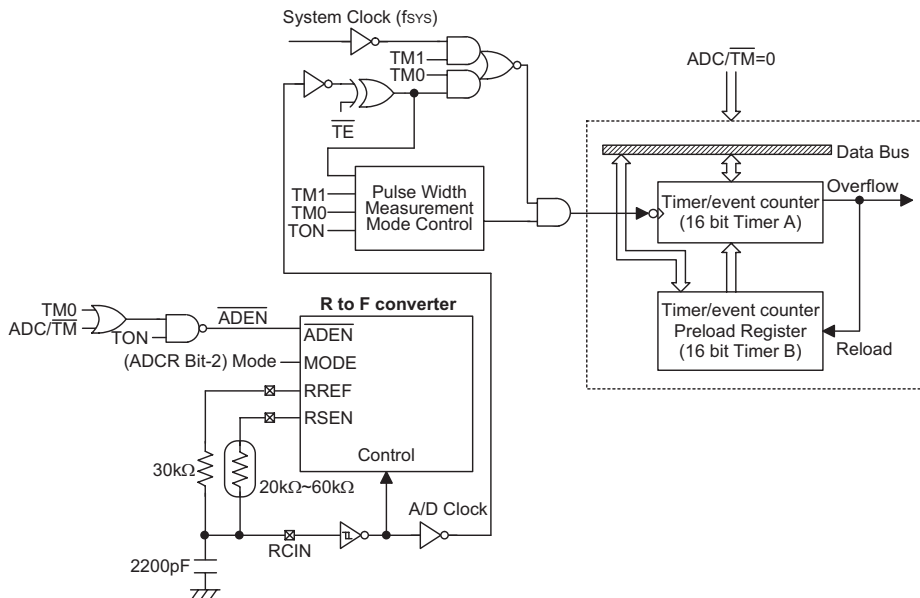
System Clock (fSYS)

TM1

TM0

$\overline{TE}$

ADC/$\overline{TM}$=0

Data Bus

TM1

TM0

TON

Pulse Width Measurement Mode Control

Timer/event counter (16 bit Timer A)

Overflow

Timer/event counter Preload Register (16 bit Timer B)

Reload

TM0

ADC/$\overline{TM}$

TON

$\overline{ADEN}$

R to F converter

$\overline{ADEN}$

(ADCR Bit-2) Mode

MODE

RREF

RSEN

Control

30k$\Omega$

20k$\Omega$~60k$\Omega$

A/D Clock

RCIN

2200pF